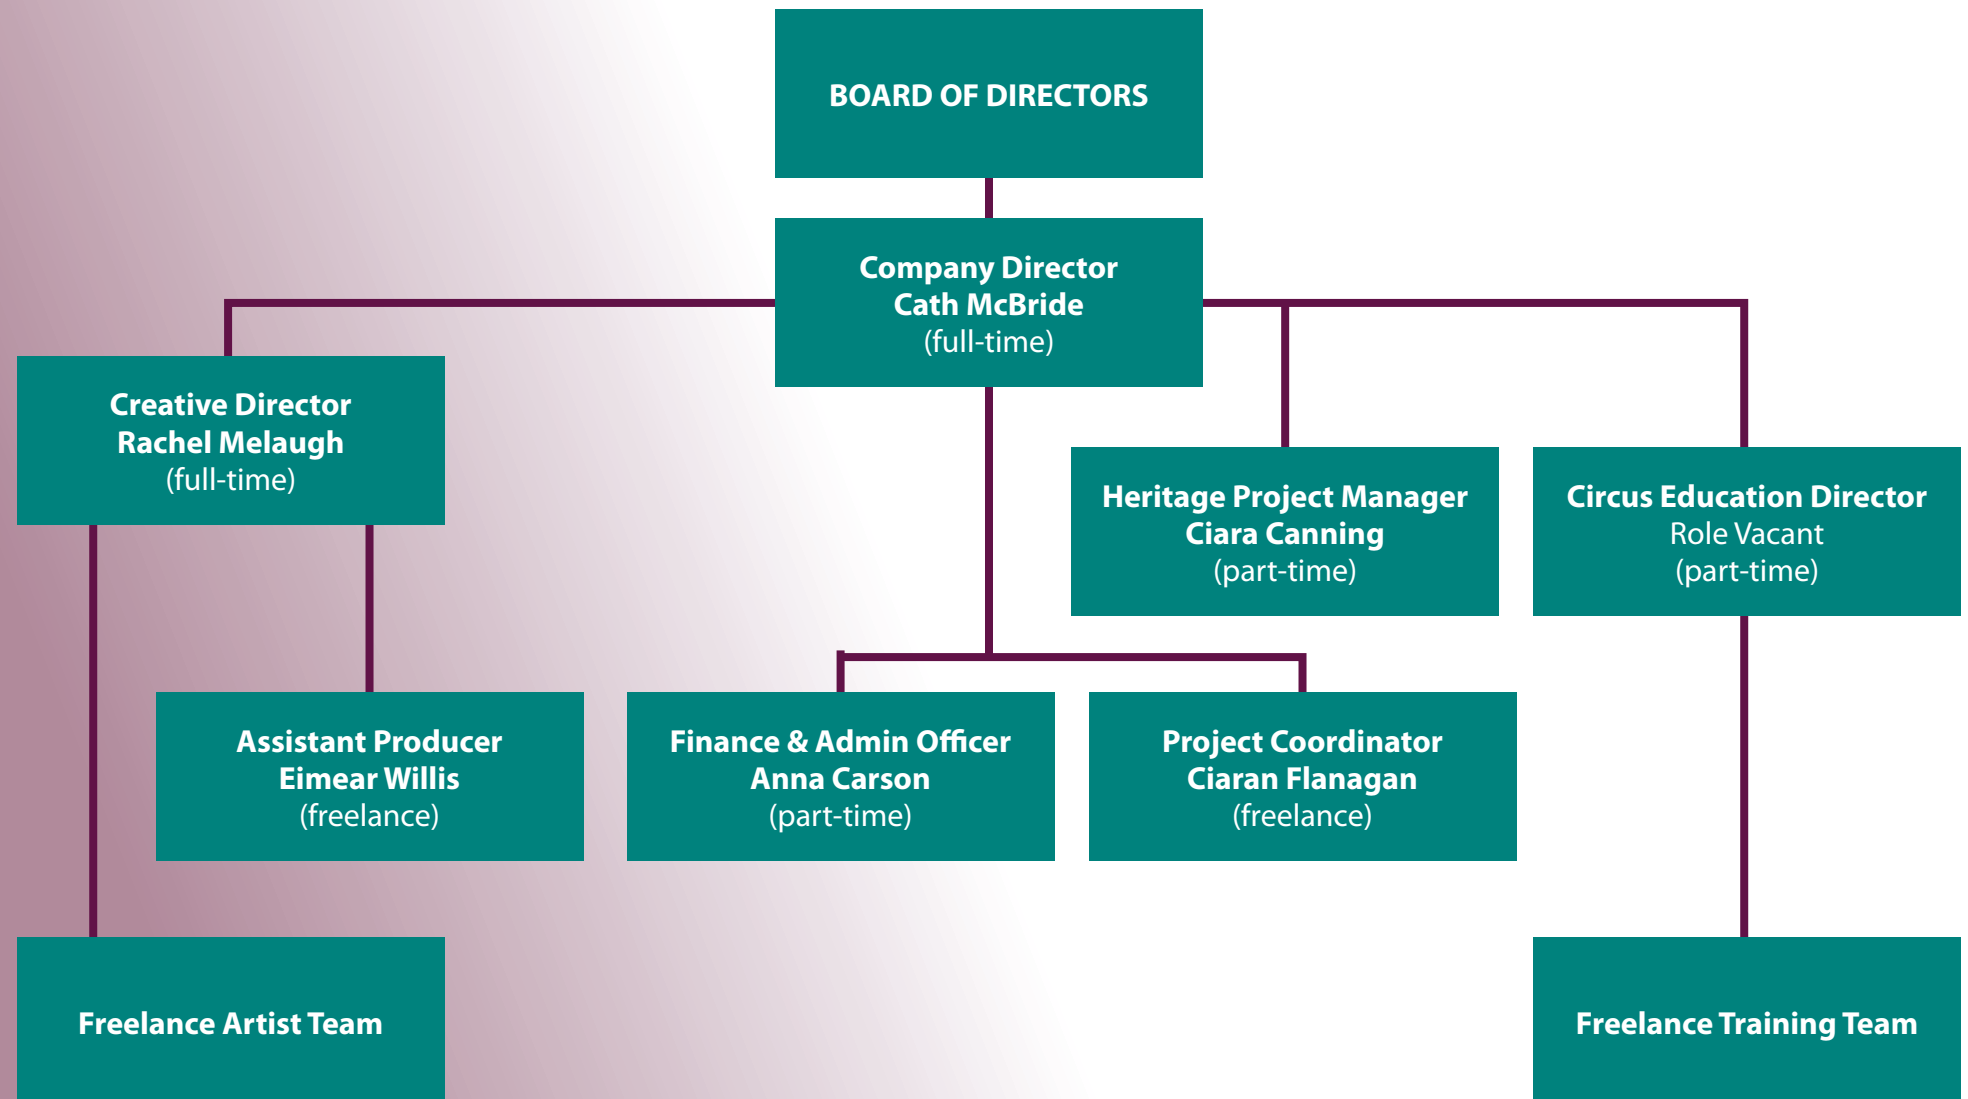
BOARD OF DIRECTORS

Company Director
Cath McBride
(full-time)

Creative Director
Rachel Melaugh
(full-time)

Heritage Project Manager
Ciara Canning
(part-time)

Circus Education Director
Role Vacant
(part-time)

Assistant Producer
Eimear Willis
(freelance)

Finance & Admin Officer
Anna Carson
(part-time)

Project Coordinator
Ciaran Flanagan
(freelance)

Freelance Artist Team

Freelance Training Team